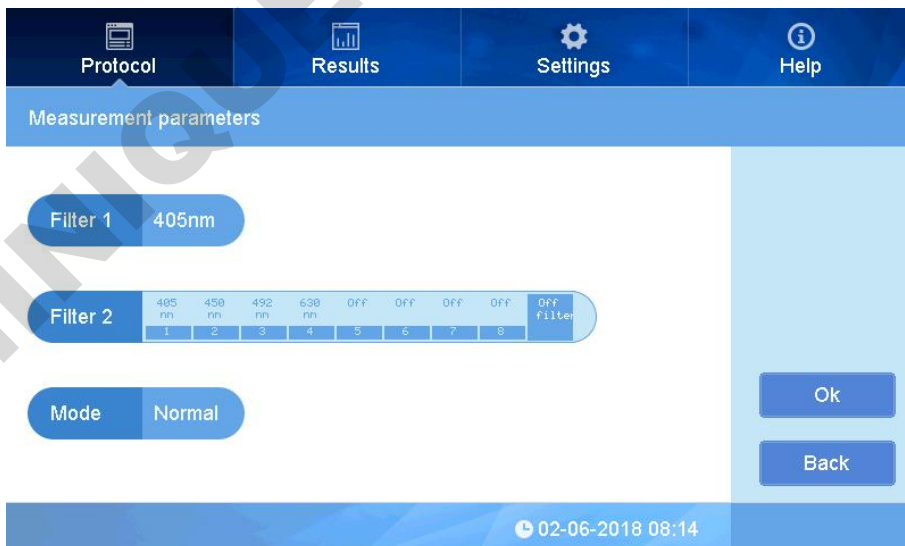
Protocol Results Settings Help

Measurement parameters

Filter 1 405nm

Filter 2

| 405 nm | 450 nm | 492 nm | 630 nm | Off | Off | Off | Off | Off filter |
|---|---|---|---|---|---|---|---|---|
| 1 | 2 | 3 | 4 | 5 | 6 | 7 | 8 | |

Mode Normal

Ok

Back

02-06-2018 08:14